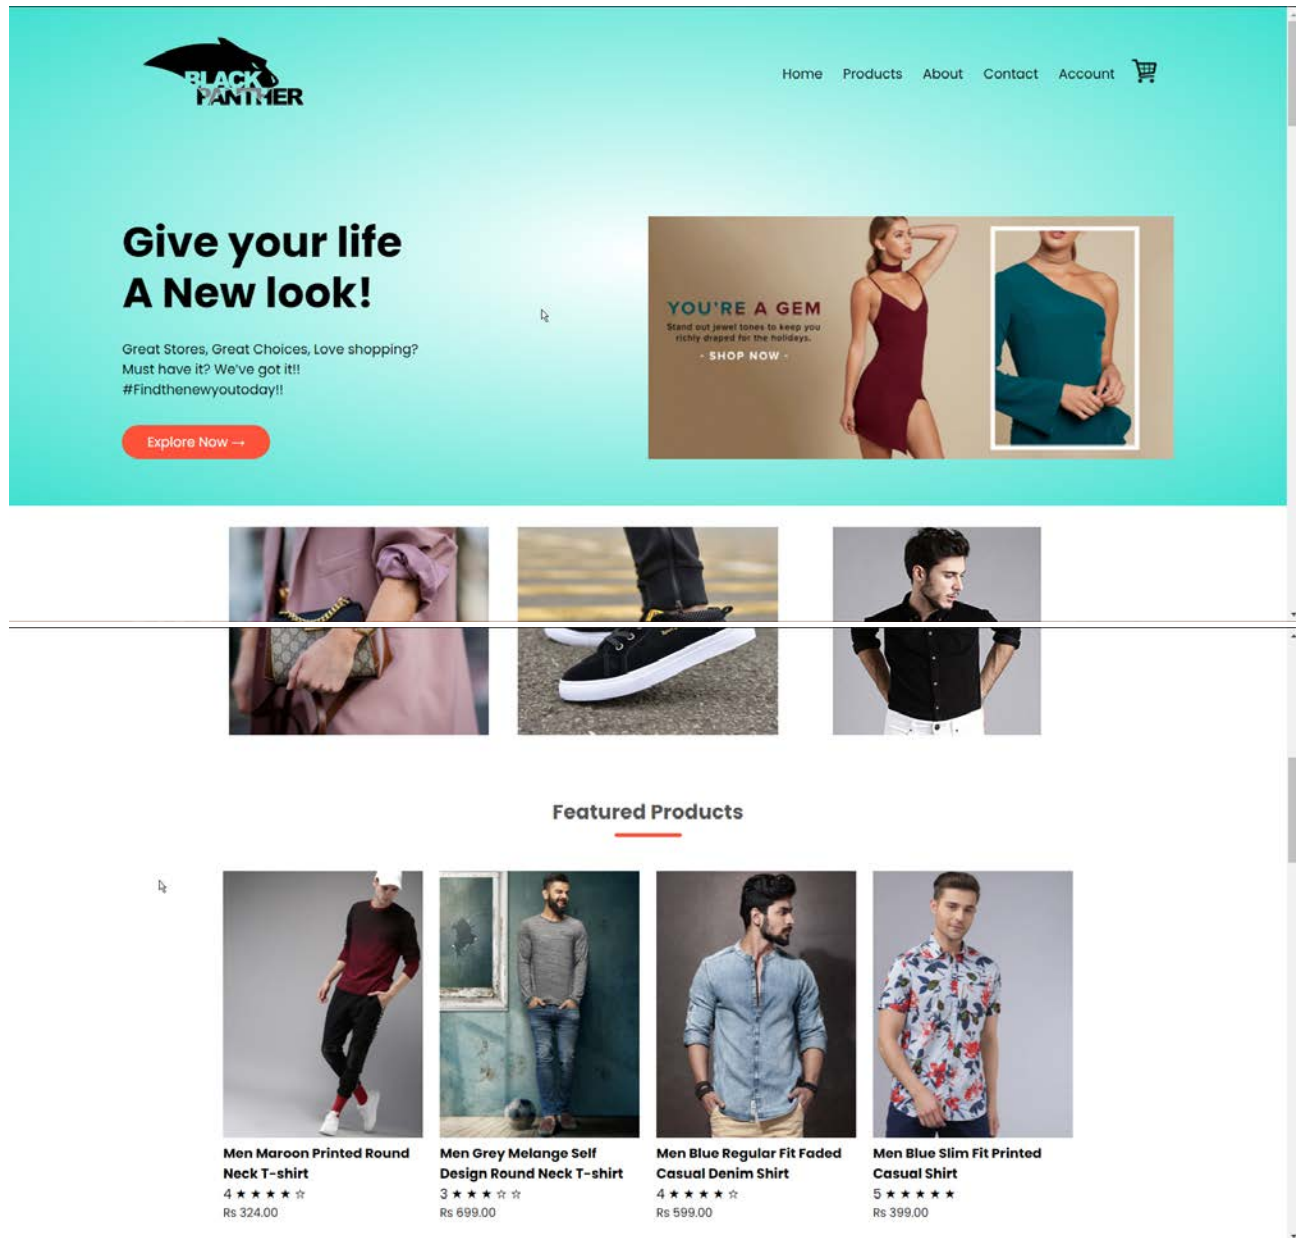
BLACK PANTHER

Home Products About Contact Account

Give your life
A New look!

Great Stores, Great Choices, Love shopping? Must have it? We've got it!! #Findthenewyoutoday!!

Explore Now →

YOU'RE A GEM
Stand out jewel tones to keep you richly draped for the holidays.
- SHOP NOW -

Featured Products

Men Maroon Printed Round Neck T-shirt
4 ★★★★☆
Rs 324.00

Men Grey Melange Self Design Round Neck T-shirt
3 ★★★☆☆
Rs 699.00

Men Blue Regular Fit Faded Casual Denim Shirt
4 ★★★★☆
Rs 599.00

Men Blue Slim Fit Printed Casual Shirt
5 ★★★★★
Rs 399.00